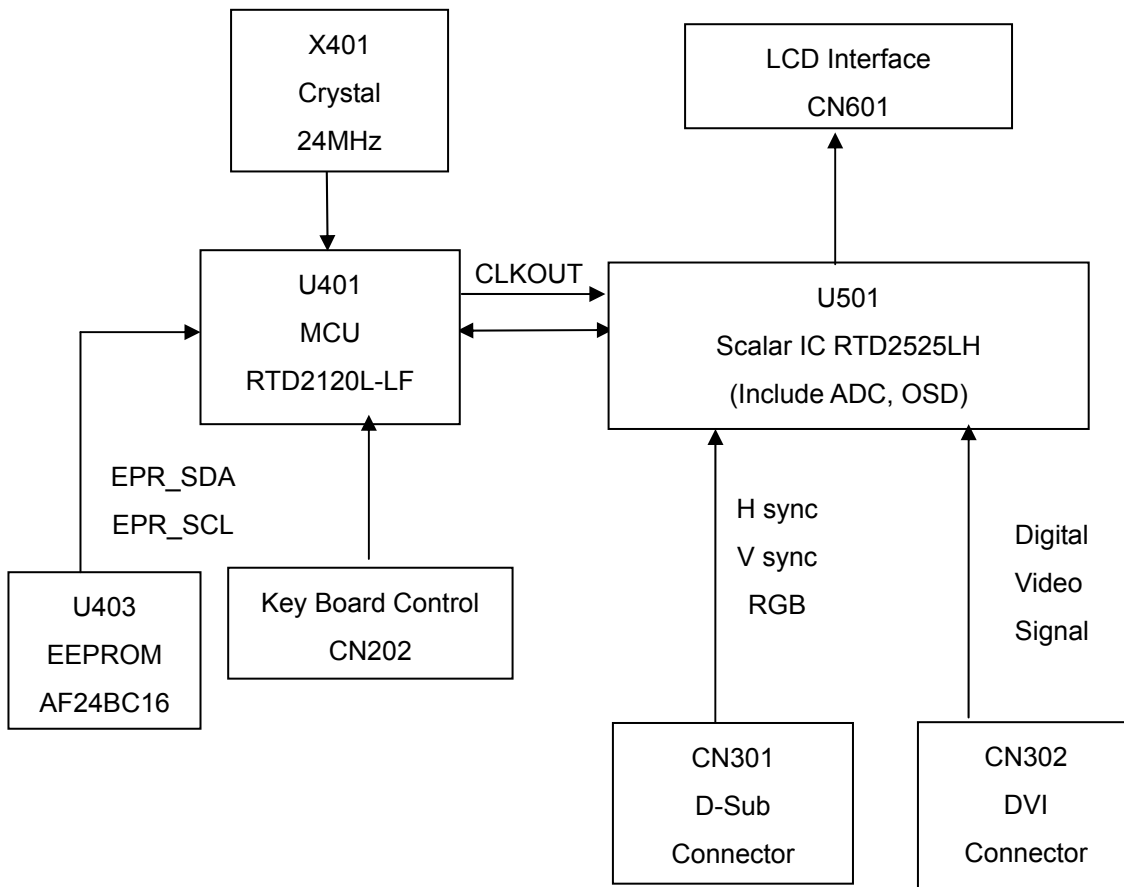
X401
Crystal
24MHz

LCD Interface
CN601

U401
MCU
RTD2120L-LF

CLKOUT

U501
Scalar IC RTD2525LH
(Include ADC, OSD)

EPR_SDA
EPR_SCL

H sync
V sync
RGB

Digital
Video
Signal

U403
EEPROM
AF24BC16

Key Board Control
CN202

CN301
D-Sub
Connector

CN302
DVI
Connector